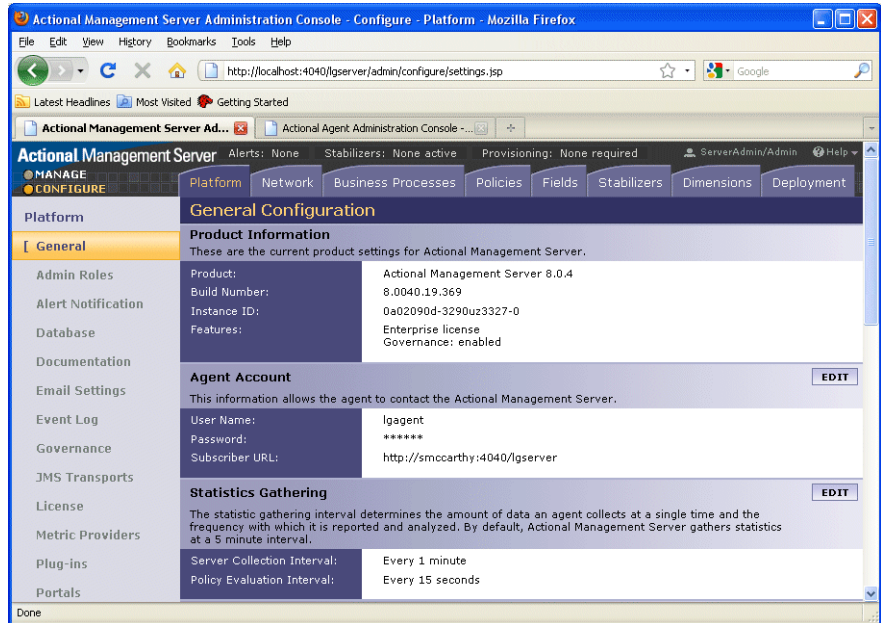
Actional Management Server Administration Console - Configure - Platform - Mozilla Firefox

File Edit View History Bookmarks Tools Help

http://localhost:4040/lgserver/admin/configure/settings.jsp

Google

Latest Headlines Most Visited Getting Started

Actional Management Server Ad...

Actional Agent Administration Console -...

Actional Management Server Alerts: None Stabilizers: None active Provisioning: None required ServerAdmin/Admin Help

MANAGE
CONFIGURE

Platform Network Business Processes Policies Fields Stabilizers Dimensions Deployment

Platform

[ General

Admin Roles

Alert Notification

Database

Documentation

Email Settings

Event Log

Governance

JMS Transports

License

Metric Providers

Plug-ins

Portals

General Configuration

Product Information

These are the current product settings for Actional Management Server.

| | |
|---|---|
| Product: | Actional Management Server 8.0.4 |
| Build Number: | 8.0040.19.369 |
| Instance ID: | 0a02090d-3290uz3327-0 |
| Features: | Enterprise license<br>Governance: enabled |

Agent Account

EDIT

This information allows the agent to contact the Actional Management Server.

| | |
|---|---|
| User Name: | lgagent |
| Password: | ****** |
| Subscriber URL: | http://smccarthy:4040/lgserver |

Statistics Gathering

EDIT

The statistic gathering interval determines the amount of data an agent collects at a single time and the frequency with which it is reported and analyzed. By default, Actional Management Server gathers statistics at a 5 minute interval.

| | |
|---|---|
| Server Collection Interval: | Every 1 minute |
| Policy Evaluation Interval: | Every 15 seconds |

Done